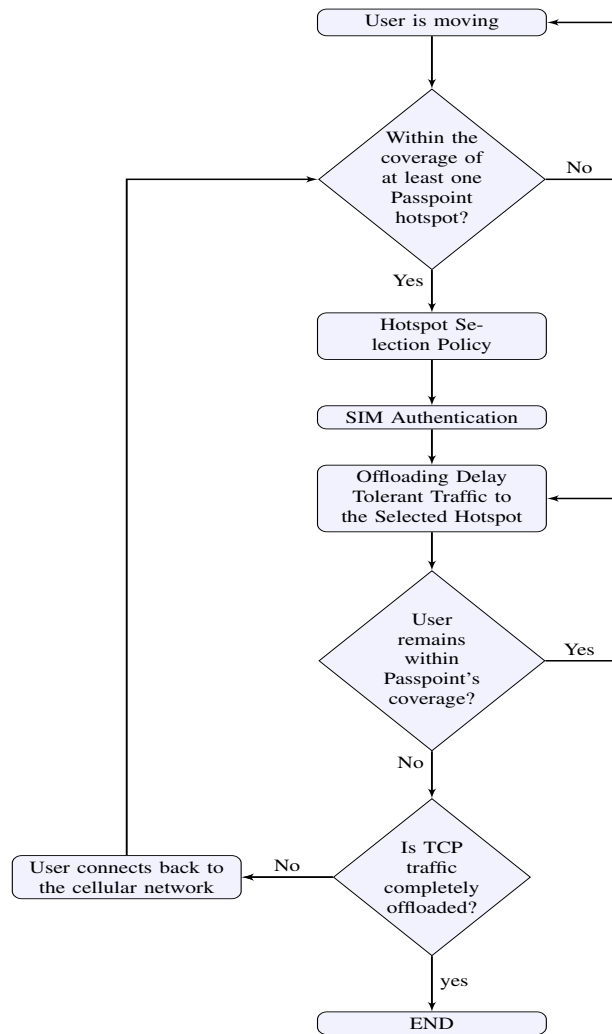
User is moving

Within the coverage of at least one Passpoint hotspot?

No

Yes

Hotspot Selection Policy

SIM Authentication

Offloading Delay Tolerant Traffic to the Selected Hotspot

User remains within Passpoint's coverage?

Yes

No

Is TCP traffic completely offloaded?

No

User connects back to the cellular network

yes

END